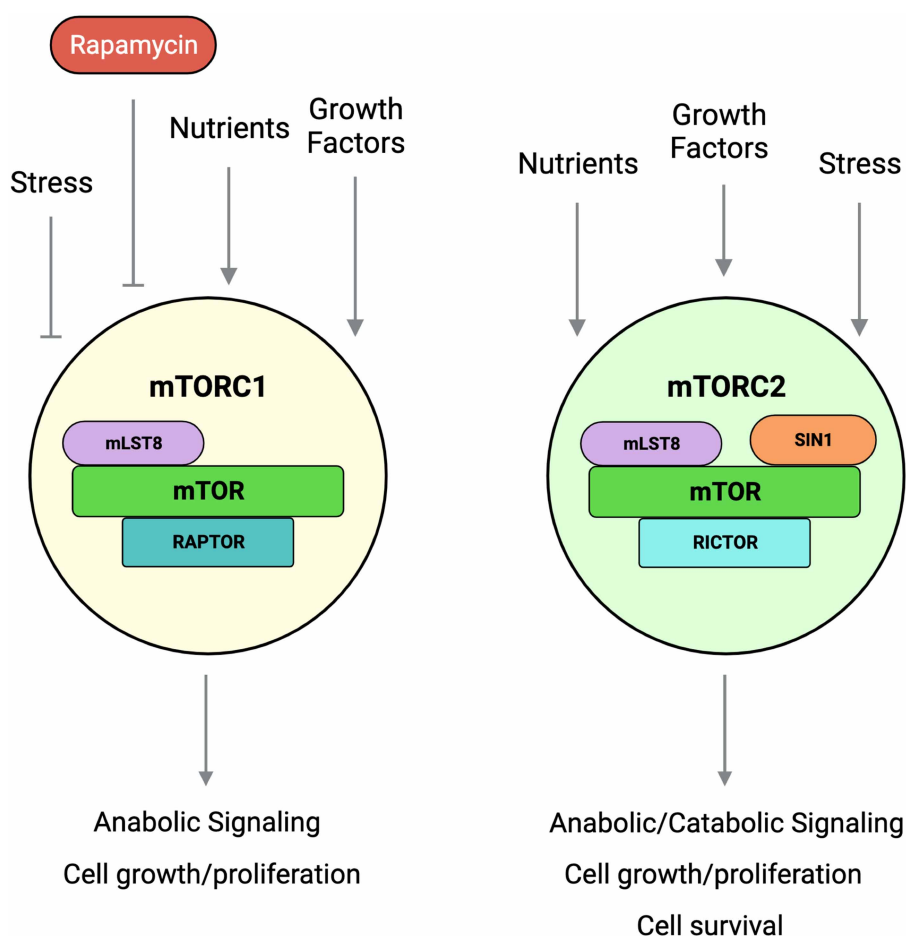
Rapamycin

Stress

Nutrients

Growth Factors

mTORC1

mLST8

mTOR

RAPTOR

Anabolic Signaling

Cell growth/proliferation

Nutrients

Growth Factors

Stress

mTORC2

mLST8

SIN1

mTOR

RICTOR

Anabolic/Catabolic Signaling

Cell growth/proliferation

Cell survival